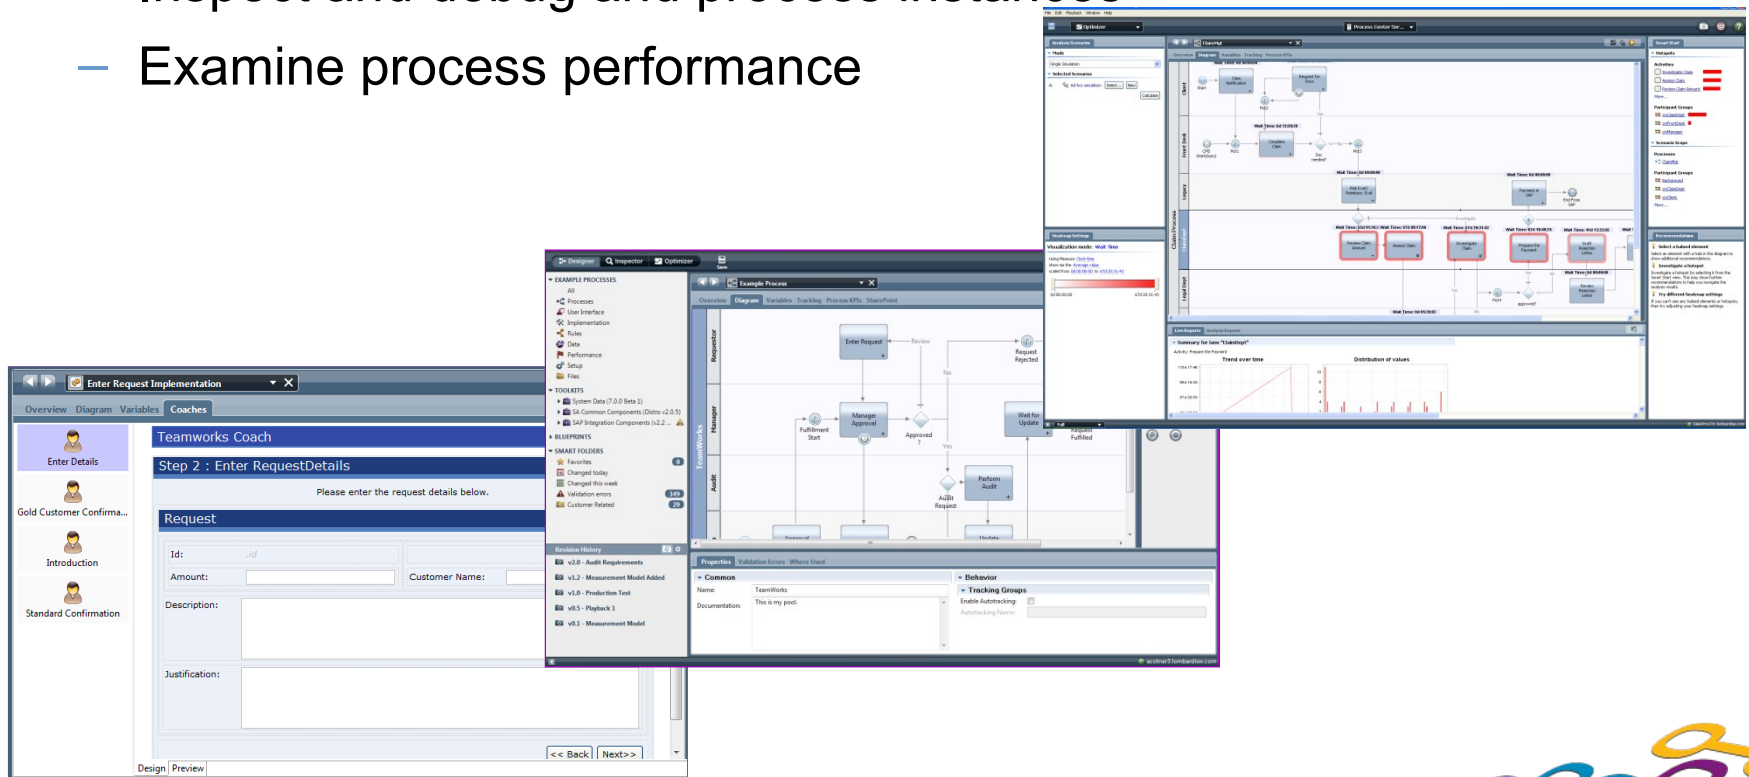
– Examine process performance

Enter Request Implementation

Overview Diagram Variables Coaches

Enter Details

Gold Customer Confirma...

Introduction

Standard Confirmation

Teamworks Coach

Step 2 : Enter RequestDetails

Please enter the request details below.

Request

Id:

Amount:

Customer Name:

Description:

Justification:

<< Back Next>>

Design Preview

Designer Inspector Optimizer

EXAMPLE PROCESSES

All

Processes

User Interface

Implementation

Rules

Data

Performance

Setup

Files

TOOLKITS

System Data (7.0.0 Beta 1)

SA Common Components (Distro v2.0.5)

SAP Integration Components (v2.2 ...

BLUEPRINTS

SMART FOLDERS

Favorites

Changed today

Changed this week

Validation errors

Customer Related

Revision History

v2.0 - Audit Requirements

v1.2 - Measurement Model Added

v1.0 - Production Test

v0.5 - Playback 1

v0.1 - Measurement Model

Example Process

Overview Diagram Variables Tracking Process KPIs SharePoint

Requestor

Manager

TeamWorks

Audit

Enter Request

Review

Request Rejected

No

Fulfillment Start

Manager Approval

Approved ?

Wait for Update

Request Fulfilled

Yes

Audit Request

Perform Audit

Properties Validation Errors Where Used

Common

Name: TeamWorks

Documentation: This is my pool.

Behavior

Tracking Groups

Enable Autotracking:

Autotracking Name:

Process Center Ser...

Trend over time

Distribution of values